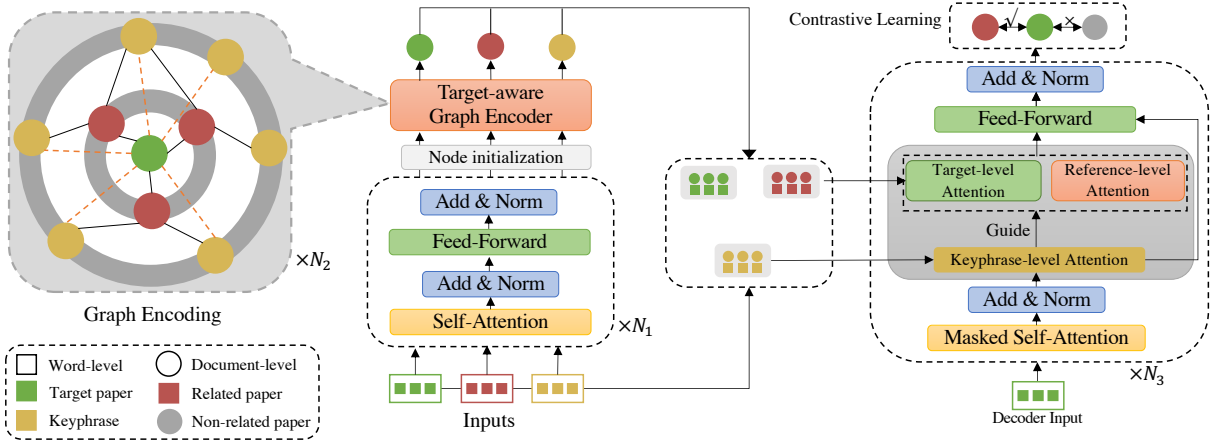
$\times N_2$

Graph Encoding

Word-level
Document-level
Target paper
Related paper
Keyphrase
Non-related paper

Target-aware Graph Encoder

Node initialization

Add & Norm

Feed-Forward

Add & Norm

Self-Attention

$\times N_1$

Inputs

Contrastive Learning

√

×

Add & Norm

Feed-Forward

Target-level Attention

Reference-level Attention

Guide

Keyphrase-level Attention

Add & Norm

Masked Self-Attention

$\times N_3$

Decoder Input